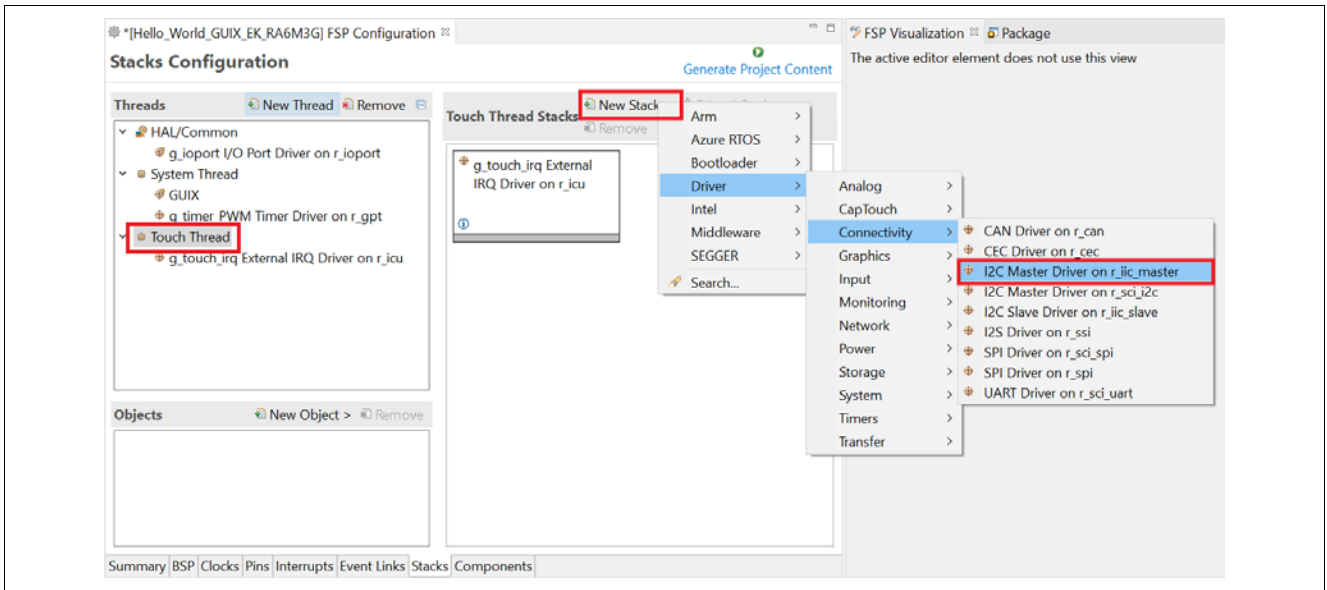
*[Hello_World_GUIX_EK_RA6M3G] FSP Configuration

Stacks Configuration

Generate Project Content

Threads

New Thread

Remove

HAL/Common

g_ioport I/O Port Driver on r_ioport

System Thread

GUIX

g_timer PWM Timer Driver on r_gpt

Touch Thread

g_touch_irq External IRQ Driver on r_icu

Objects

New Object >

Remove

Touch Thread Stacks

New Stack

Remove

g_touch_irq External IRQ Driver on r_icu

Arm

Azure RTOS

Bootloader

Driver

Intel

Middleware

SEGGER

Search...

Analog

CapTouch

Connectivity

Graphics

Input

Monitoring

Network

Power

Storage

System

Timers

Transfer

CAN Driver on r_can

CEC Driver on r_cec

I2C Master Driver on r_iic_master

I2C Master Driver on r_sci_i2c

I2C Slave Driver on r_iic_slave

I2S Driver on r_ssi

SPI Driver on r_sci_spi

SPI Driver on r_spi

UART Driver on r_sci_uart

FSP Visualization

Package

The active editor element does not use this view

Summary | BSP | Clocks | Pins | Interrupts | Event Links | Stacks | Components